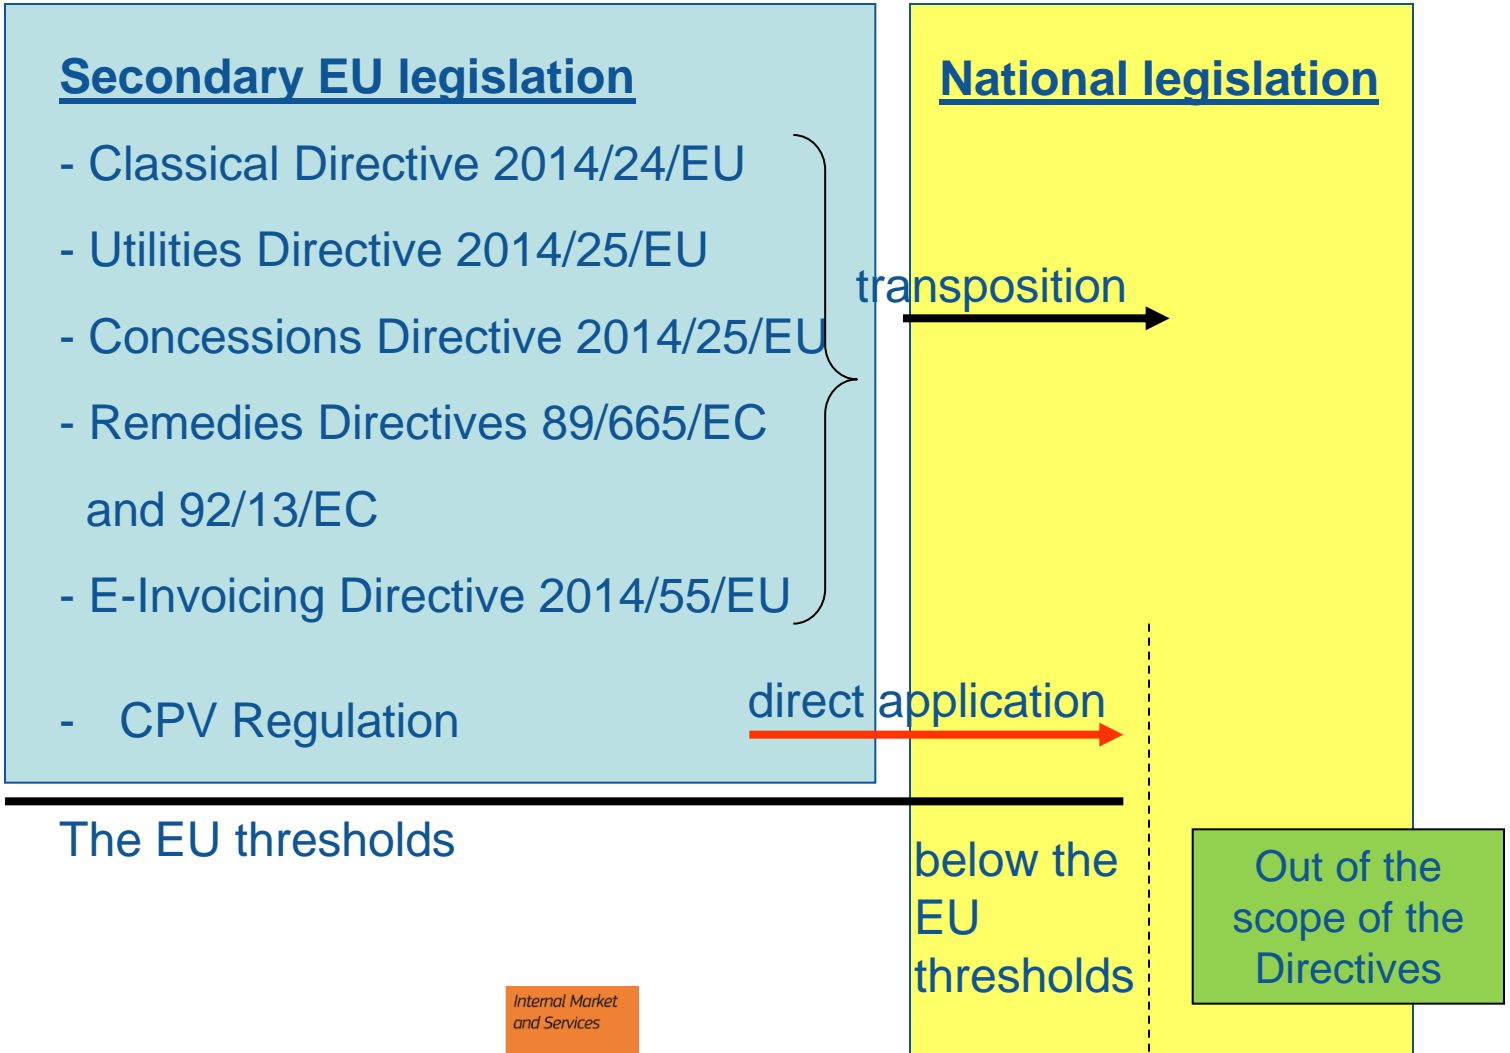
Secondary EU legislation

- Classical Directive 2014/24/EU

- Utilities Directive 2014/25/EU

- Concessions Directive 2014/25/EU

- Remedies Directives 89/665/EC and 92/13/EC

- E-Invoicing Directive 2014/55/EU

- CPV Regulation

National legislation

transposition

direct application

The EU thresholds

below the EU thresholds

Out of the scope of the Directives

Internal Market and Services